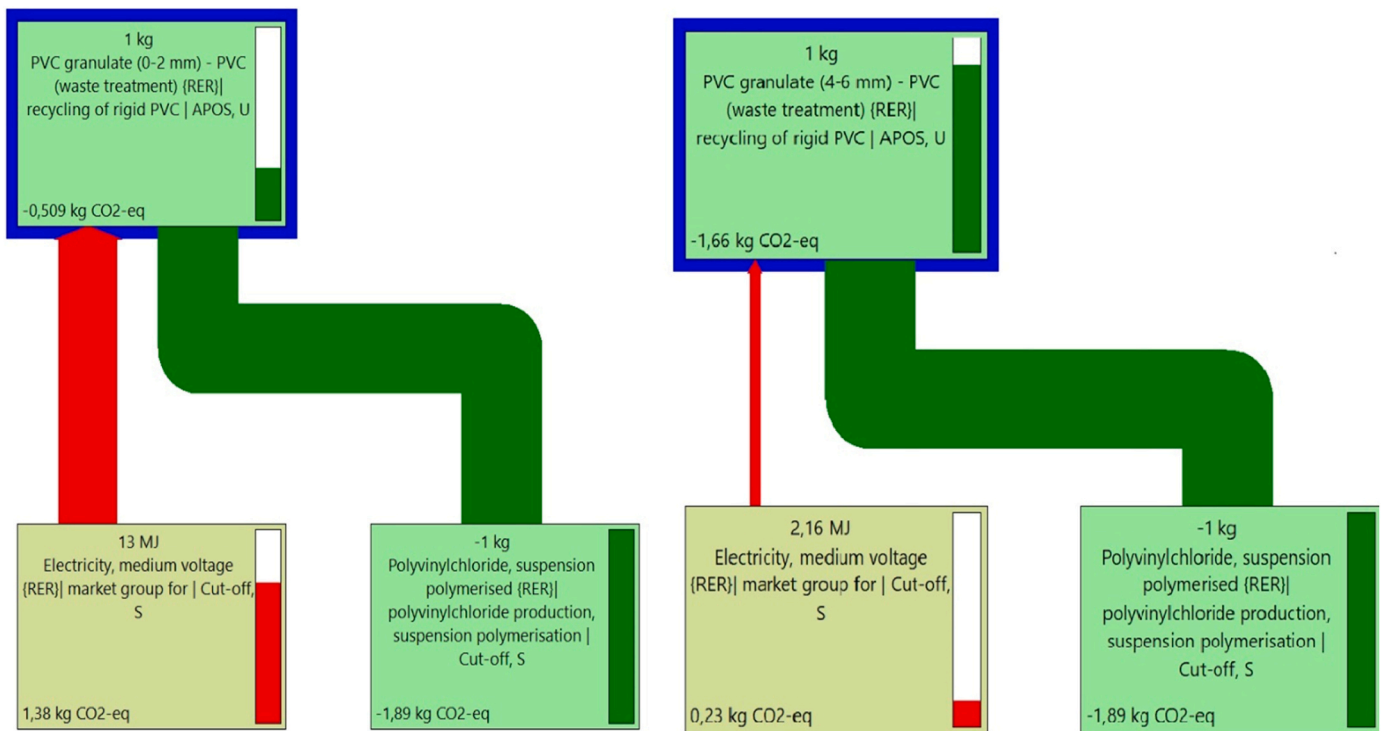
1 kg
PVC granulate (0-2 mm) - PVC (waste treatment) {RER}| recycling of rigid PVC | APOS, U

-0,509 kg CO2-eq

13 MJ
Electricity, medium voltage {RER}| market group for | Cut-off, S

1,38 kg CO2-eq

-1 kg
Polyvinylchloride, suspension polymerised {RER}| polyvinylchloride production, suspension polymerisation | Cut-off, S

-1,89 kg CO2-eq

1 kg
PVC granulate (4-6 mm) - PVC (waste treatment) {RER}| recycling of rigid PVC | APOS, U

-1,66 kg CO2-eq

2,16 MJ
Electricity, medium voltage {RER}| market group for | Cut-off, S

0,23 kg CO2-eq

-1 kg
Polyvinylchloride, suspension polymerised {RER}| polyvinylchloride production, suspension polymerisation | Cut-off, S

-1,89 kg CO2-eq